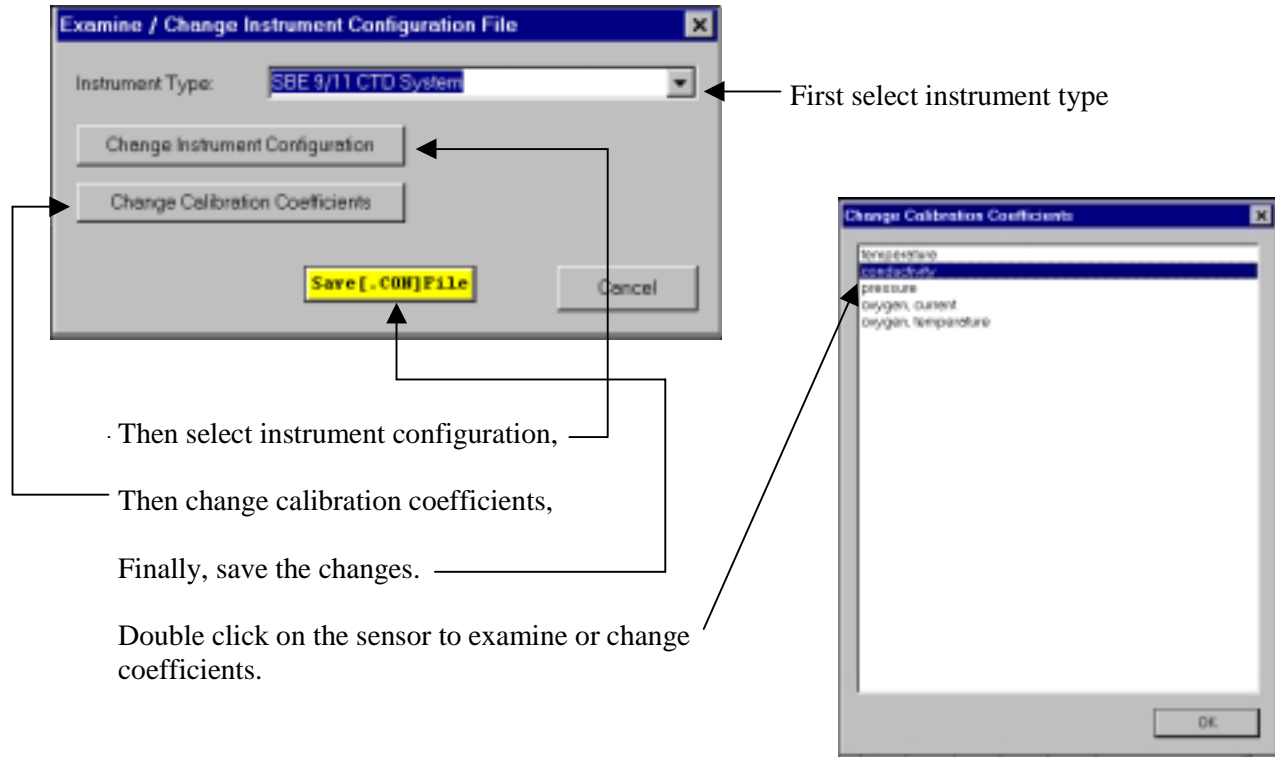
Examine / Change Instrument Configuration File

Instrument Type: SBE 9/11 CTD System

First select instrument type

Change Instrument Configuration

Change Calibration Coefficients

Save[.CON]File

Cancel

Change Calibration Coefficients

temperature
conductivity
pressure
oxygen, current
oxygen, temperature

OK

Then select instrument configuration,

Then change calibration coefficients,

Finally, save the changes.

Double click on the sensor to examine or change coefficients.